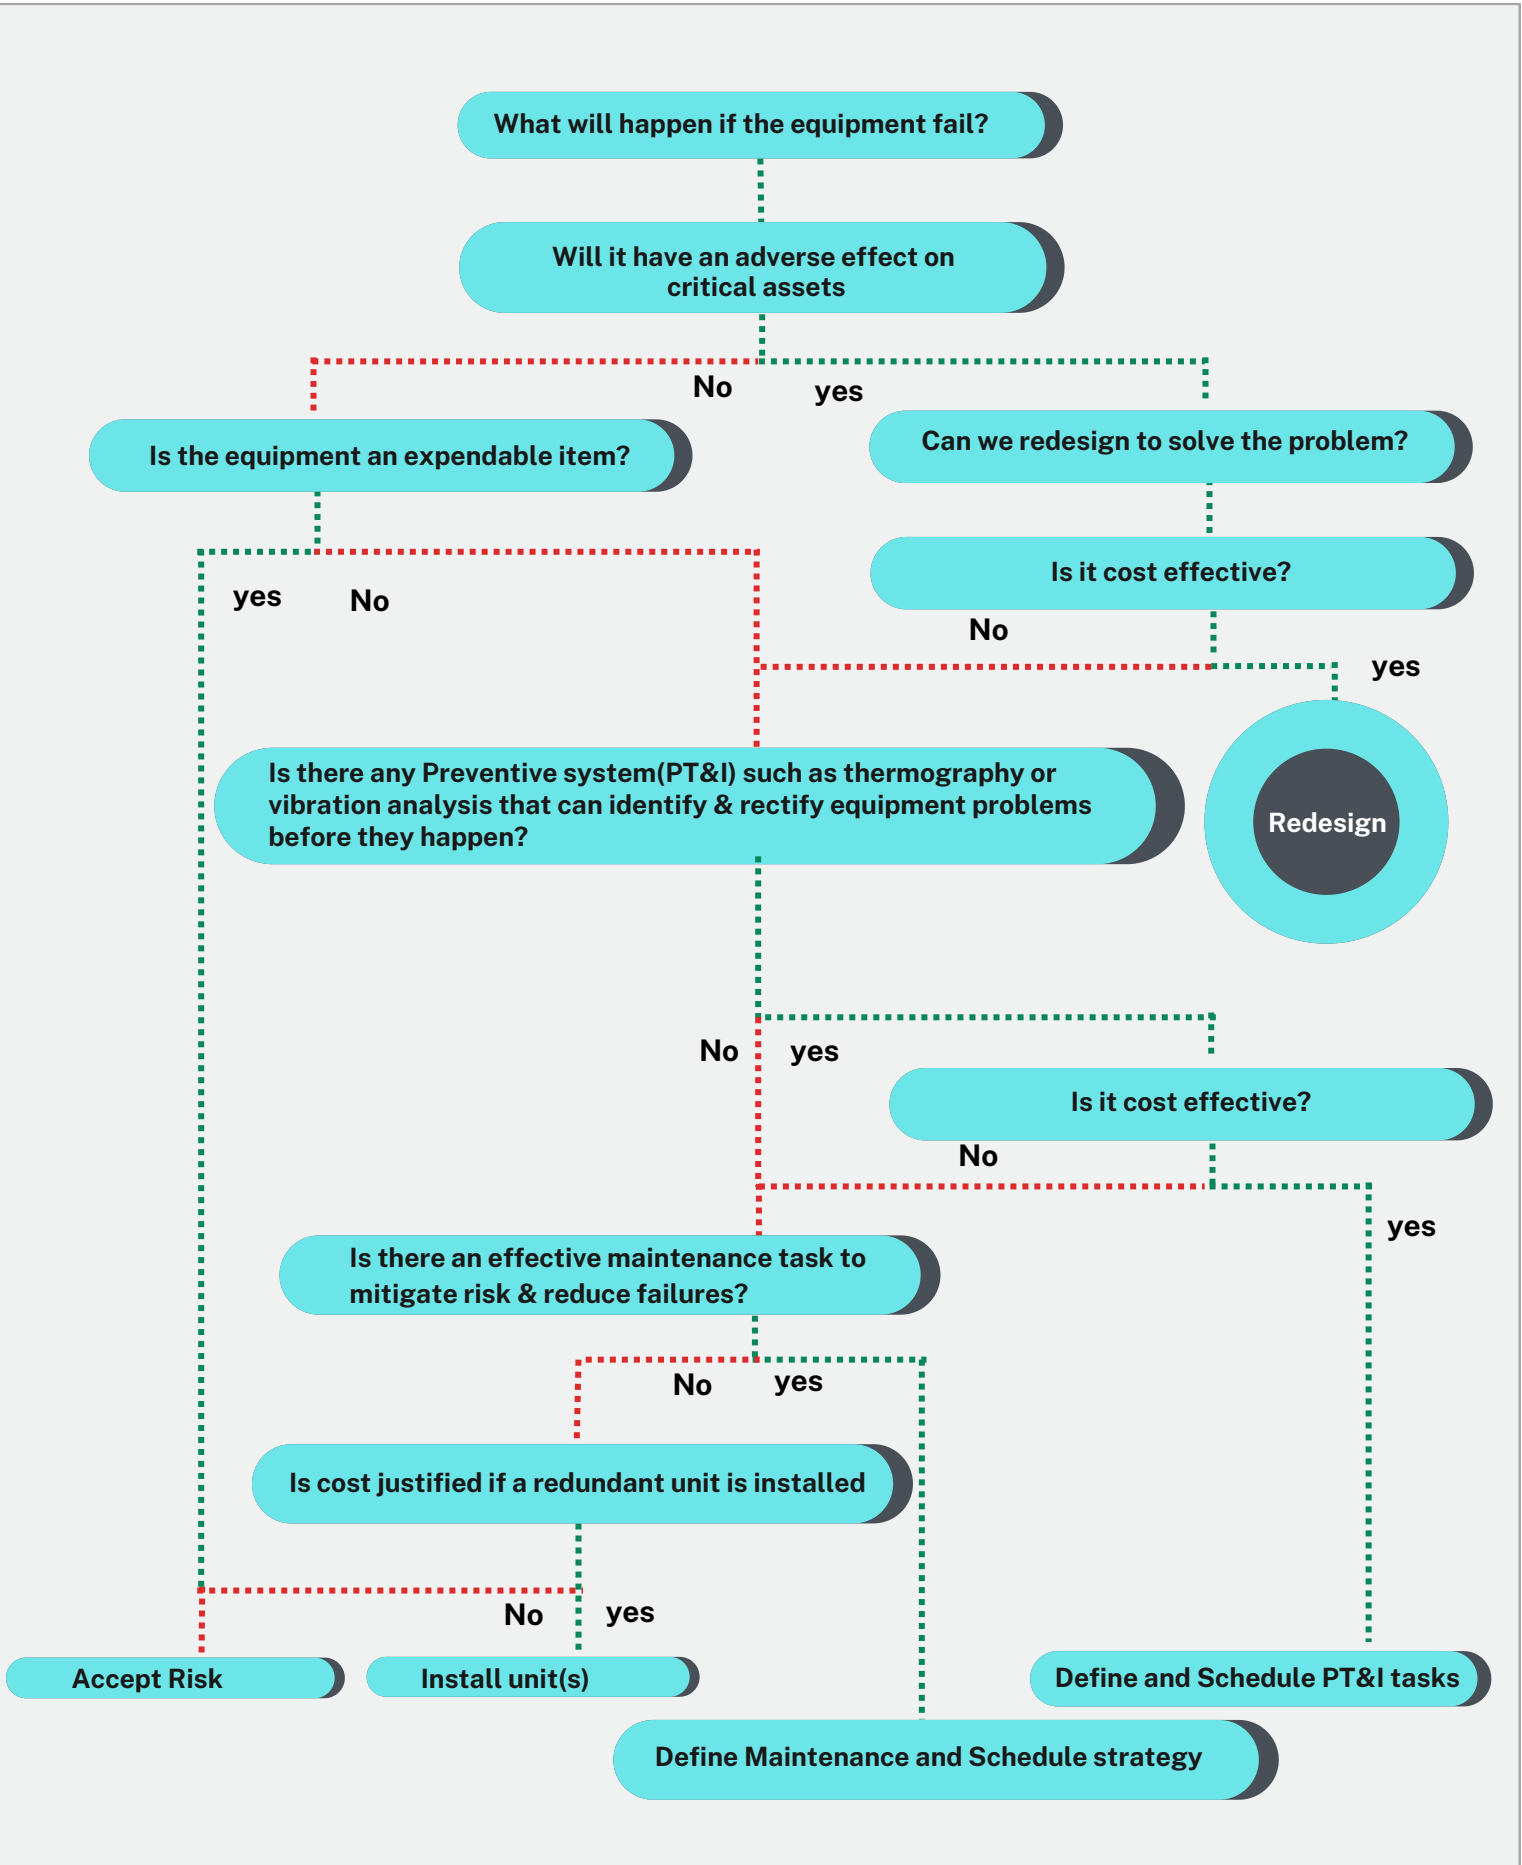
What will happen if the equipment fail?

Will it have an adverse effect on critical assets

No

yes

Is the equipment an expendable item?

Can we redesign to solve the problem?

Is it cost effective?

yes

No

No

yes

Is there any Preventive system(PT&I) such as thermography or vibration analysis that can identify & rectify equipment problems before they happen?

Redesign

No

yes

Is it cost effective?

No

yes

Is there an effective maintenance task to mitigate risk & reduce failures?

No

yes

Is cost justified if a redundant unit is installed

No

yes

Accept Risk

Install unit(s)

Define and Schedule PT&I tasks

Define Maintenance and Schedule strategy